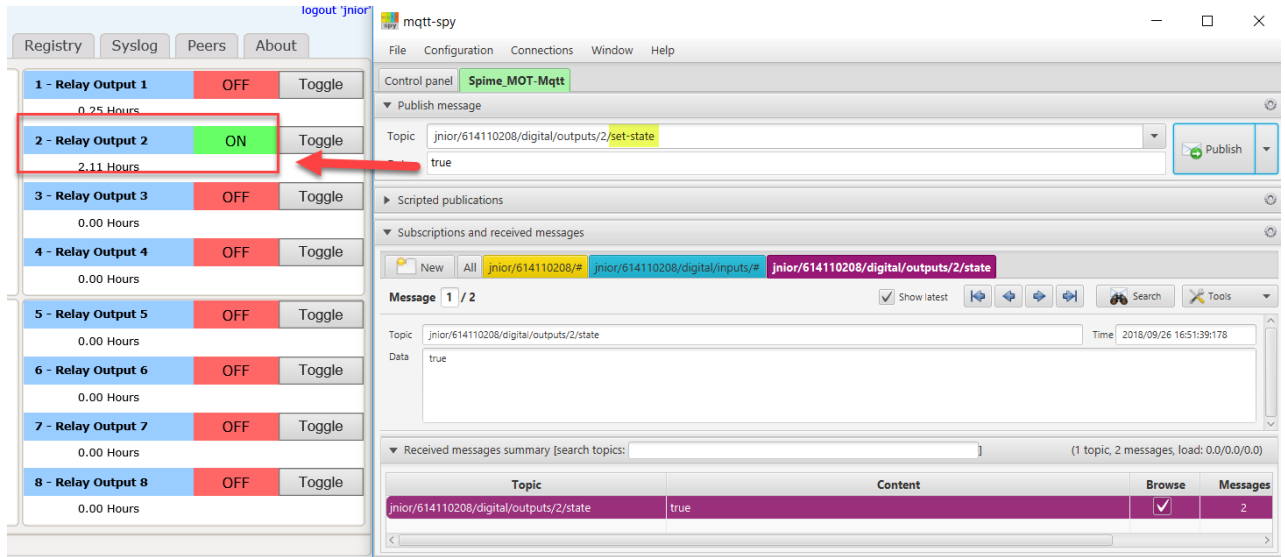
logout 'jnior'

Registry Syslog Peers About

1 - Relay Output 1 OFF Toggle
0.25 Hours
2 - Relay Output 2 ON Toggle
2.11 Hours
3 - Relay Output 3 OFF Toggle
0.00 Hours
4 - Relay Output 4 OFF Toggle
0.00 Hours
5 - Relay Output 5 OFF Toggle
0.00 Hours
6 - Relay Output 6 OFF Toggle
0.00 Hours
7 - Relay Output 7 OFF Toggle
0.00 Hours
8 - Relay Output 8 OFF Toggle
0.00 Hours

mqtt-spy

File Configuration Connections Window Help

Control panel Spime_MOT-Mqtt

Publish message

Topic jnior/614110208/digital/outputs/2/set-state

Data true

Publish

Scripted publications

Subscriptions and received messages

New All jnior/614110208/# jnior/614110208/digital/inputs/# jnior/614110208/digital/outputs/2/state

Message 1 / 2 Show latest Search Tools

Topic jnior/614110208/digital/outputs/2/state Time 2018/09/26 16:51:39:178

Data true

Received messages summary [search topics: ] (1 topic, 2 messages, load: 0.0/0.0/0.0)

| Topic | Content | Browse | Messages |
|---|---|---|---|
| jnior/614110208/digital/outputs/2/state | true | ✓ | 2 |